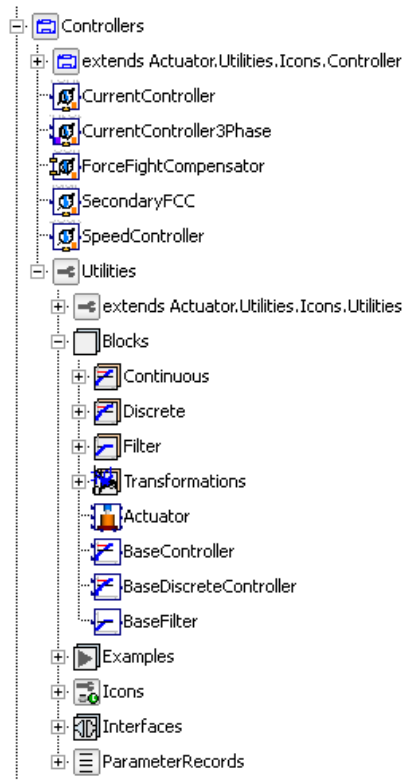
Controllers
extends Actuator.Utilities.Icons.Controller
CurrentController
CurrentController3Phase
ForceFightCompensator
SecondaryFCC
SpeedController
Utilities
extends Actuator.Utilities.Icons.Utilities
Blocks
Continuous
Discrete
Filter
Transformations
Actuator
BaseController
BaseDiscreteController
BaseFilter
Examples
Icons
Interfaces
ParameterRecords